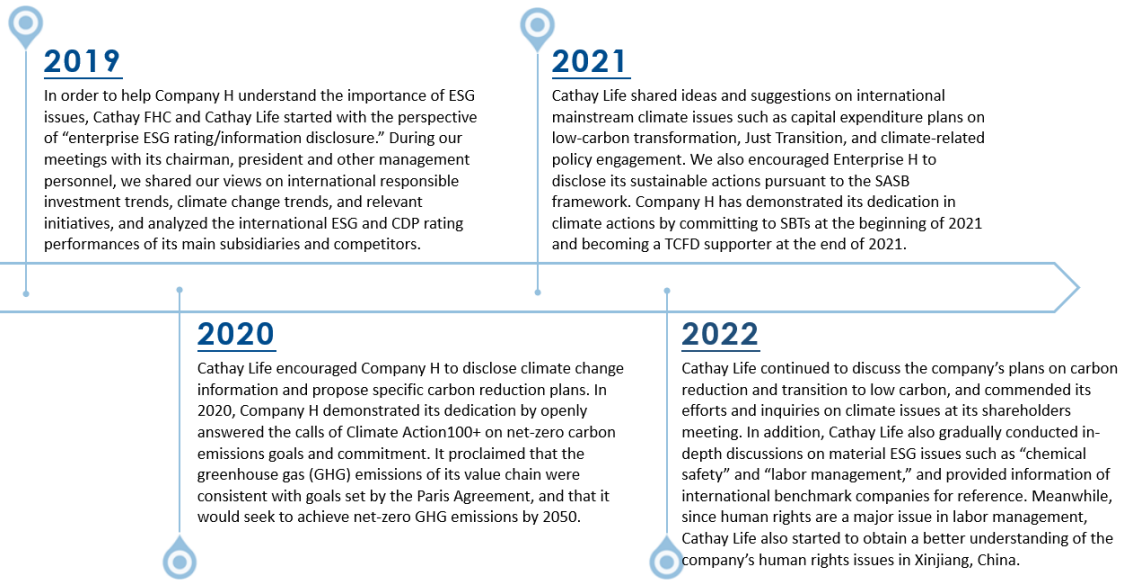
2019
In order to help Company H understand the importance of ESG issues, Cathay FHC and Cathay Life started with the perspective of "enterprise ESG rating/information disclosure." During our meetings with its chairman, president and other management personnel, we shared our views on international responsible investment trends, climate change trends, and relevant initiatives, and analyzed the international ESG and CDP rating performances of its main subsidiaries and competitors.

2021
Cathay Life shared ideas and suggestions on international mainstream climate issues such as capital expenditure plans on low-carbon transformation, Just Transition, and climate-related policy engagement. We also encouraged Enterprise H to disclose its sustainable actions pursuant to the SASB framework. Company H has demonstrated its dedication in climate actions by committing to SBTs at the beginning of 2021 and becoming a TCFD supporter at the end of 2021.

2020
Cathay Life encouraged Company H to disclose climate change information and propose specific carbon reduction plans. In 2020, Company H demonstrated its dedication by openly answered the calls of Climate Action100+ on net-zero carbon emissions goals and commitment. It proclaimed that the greenhouse gas (GHG) emissions of its value chain were consistent with goals set by the Paris Agreement, and that it would seek to achieve net-zero GHG emissions by 2050.

2022
Cathay Life continued to discuss the company's plans on carbon reduction and transition to low carbon, and commended its efforts and inquiries on climate issues at its shareholders meeting. In addition, Cathay Life also gradually conducted in-depth discussions on material ESG issues such as "chemical safety" and "labor management," and provided information of international benchmark companies for reference. Meanwhile, since human rights are a major issue in labor management, Cathay Life also started to obtain a better understanding of the company's human rights issues in Xinjiang, China.